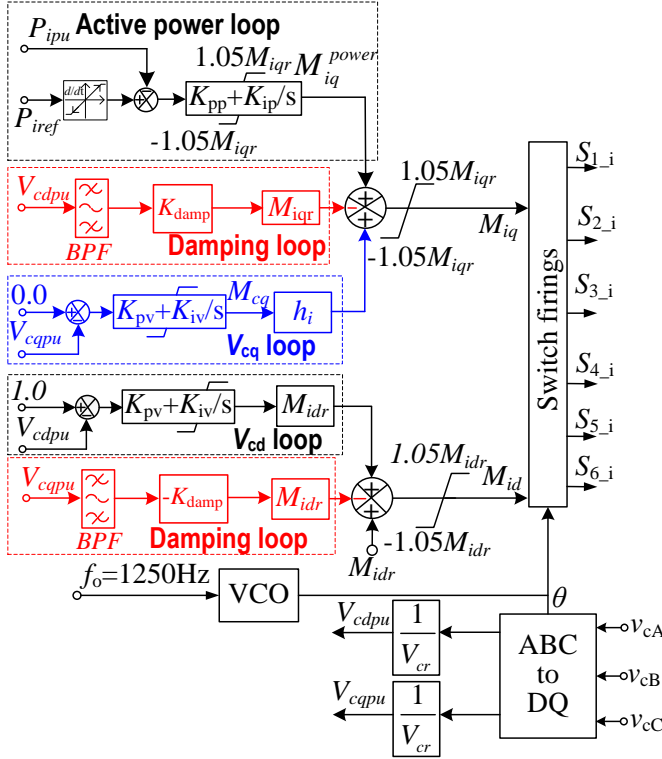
$P_{ipu}$ Active power loop

$1.05M_{iqr}$ $M_{iq}^{power}$

d/dt

$P_{iref}$

$K_{pp}+K_{ip}/s$

$-1.05M_{iqr}$

$V_{cdpu}$

BPF

$K_{damp}$

$M_{iqr}$

Damping loop

$1.05M_{iqr}$

$M_{iq}$

$-1.05M_{iqr}$

0.0

$V_{cqpu}$

$K_{pv}+K_{iv}/s$

$M_{cq}$

$h_i$

$V_{cq}$ loop

1.0

$V_{cdpu}$

$K_{pv}+K_{iv}/s$

$M_{idr}$

$V_{cd}$ loop

$V_{cqpu}$

BPF

$-K_{damp}$

$M_{idr}$

Damping loop

$1.05M_{idr}$

$M_{id}$

$-1.05M_{idr}$

$M_{idr}$

Switch firings

$S_{1\_i}$

$S_{2\_i}$

$S_{3\_i}$

$S_{4\_i}$

$S_{5\_i}$

$S_{6\_i}$

$f_o$=1250Hz

VCO

$\theta$

$V_{cdpu}$

$\frac{1}{V_{cr}}$

$V_{cqpu}$

$\frac{1}{V_{cr}}$

ABC to DQ

$v_{cA}$

$v_{cB}$

$v_{cC}$